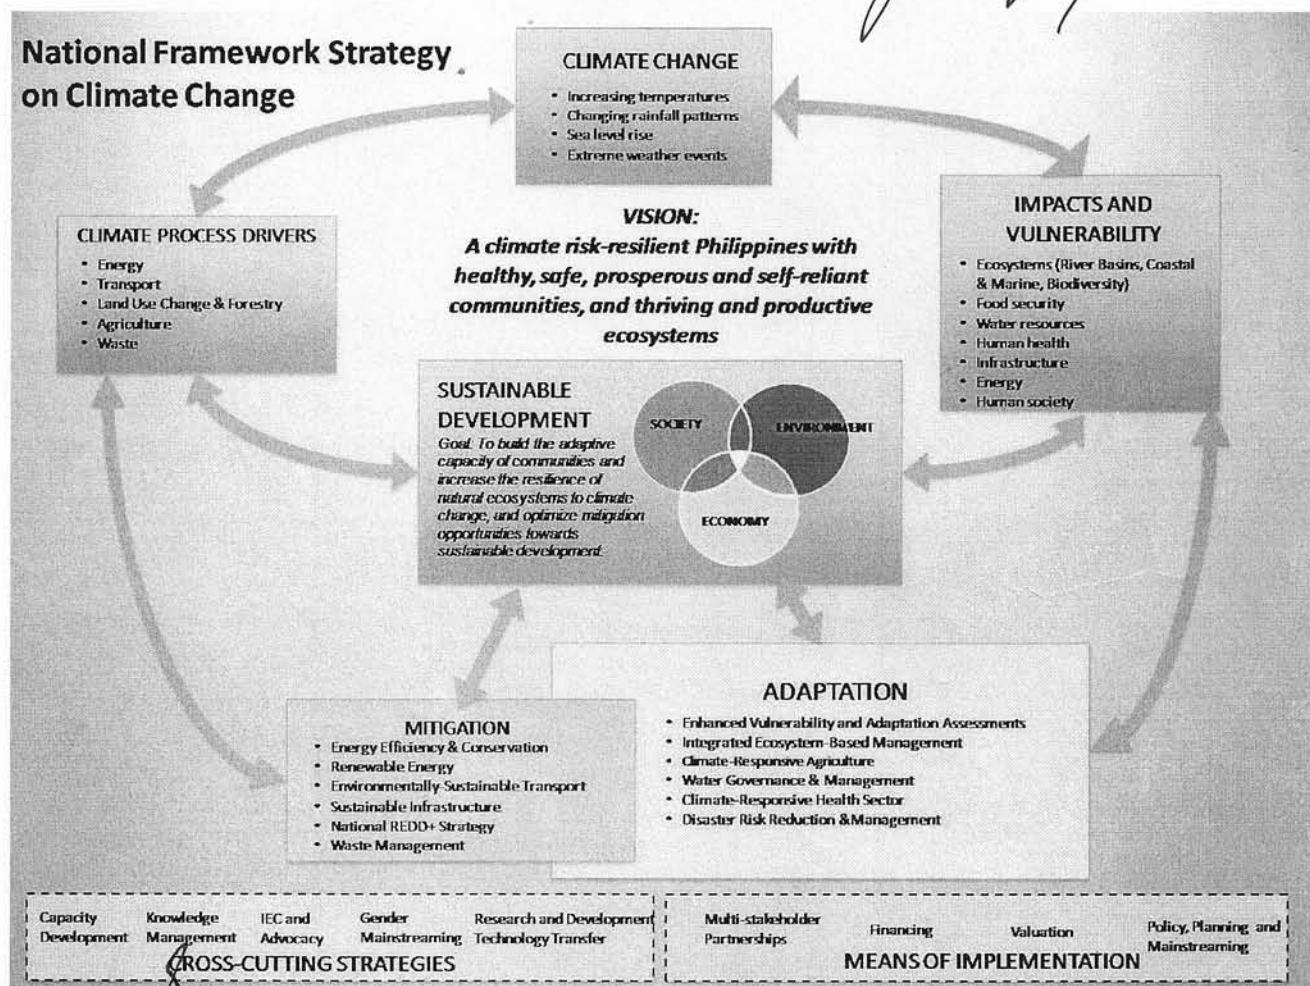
National Framework Strategy on Climate Change

CLIMATE CHANGE
• Increasing temperatures
• Changing rainfall patterns
• Sea level rise
• Extreme weather events

CLIMATE PROCESS DRIVERS
• Energy
• Transport
• Land Use Change & Forestry
• Agriculture
• Waste

VISION:
A climate risk-resilient Philippines with healthy, safe, prosperous and self-reliant communities, and thriving and productive ecosystems

IMPACTS AND VULNERABILITY
• Ecosystems (River Basins, Coastal & Marine, Biodiversity)
• Food security
• Water resources
• Human health
• Infrastructure
• Energy
• Human society

SUSTAINABLE DEVELOPMENT
Goal: To build the adaptive capacity of communities and increase the resilience of natural ecosystems to climate change, and optimize mitigation opportunities towards sustainable development

SOCIETY
ENVIRONMENT
ECONOMY

ADAPTATION
• Enhanced Vulnerability and Adaptation Assessments
• Integrated Ecosystem-Based Management
• Climate-Responsive Agriculture
• Water Governance & Management
• Climate-Responsive Health Sector
• Disaster Risk Reduction & Management

MITIGATION
• Energy Efficiency & Conservation
• Renewable Energy
• Environmentally-Sustainable Transport
• Sustainable Infrastructure
• National REDD+ Strategy
• Waste Management

Capacity Development
Knowledge Management
IEC and Advocacy
Gender Mainstreaming
Research and Development Technology Transfer
CROSS-CUTTING STRATEGIES

Multi-stakeholder Partnerships
Financing
Valuation
Policy, Planning and Mainstreaming
MEANS OF IMPLEMENTATION